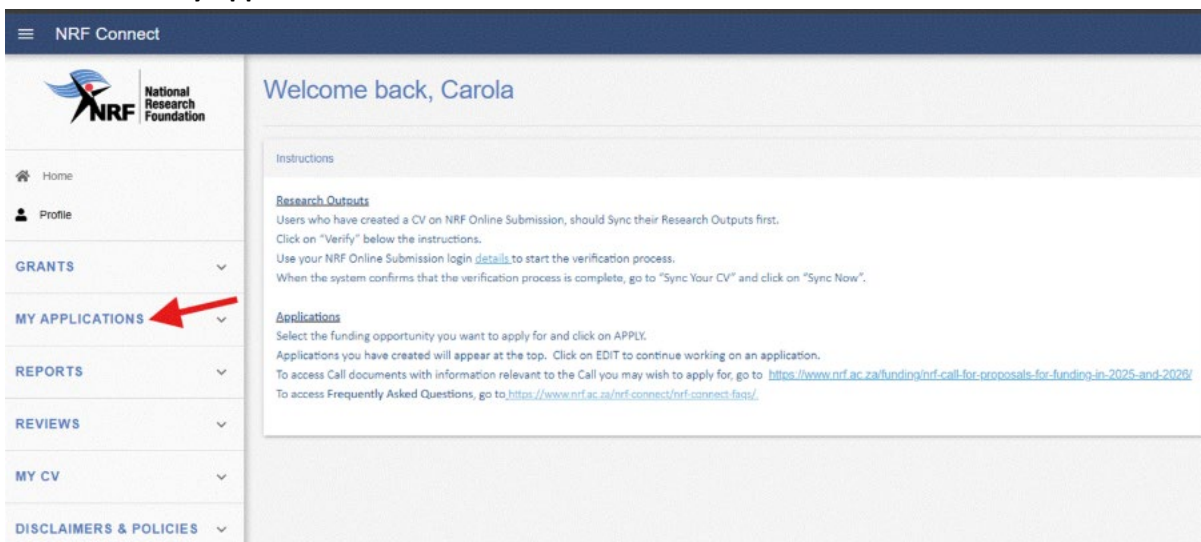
NRF Connect

NRF National Research Foundation

Home
Profile

GRANTS
MY APPLICATIONS
REPORTS
REVIEWS
MY CV
DISCLAIMERS & POLICIES

Welcome back, Carola

Instructions

Research Outputs
Users who have created a CV on NRF Online Submission, should Sync their Research Outputs first.
Click on "Verify" below the instructions.
Use your NRF Online Submission login details to start the verification process.
When the system confirms that the verification process is complete, go to "Sync Your CV" and click on "Sync Now".

Applications
Select the funding opportunity you want to apply for and click on APPLY.
Applications you have created will appear at the top. Click on EDIT to continue working on an application.
To access Call documents with information relevant to the Call you may wish to apply for, go to https://www.nrf.ac.za/funding/nrf-call-for-proposals-for-funding-in-2025-and-2026/
To access Frequently Asked Questions, go to https://www.nrf.ac.za/nrf-connect/nrf-connect-faqs/.